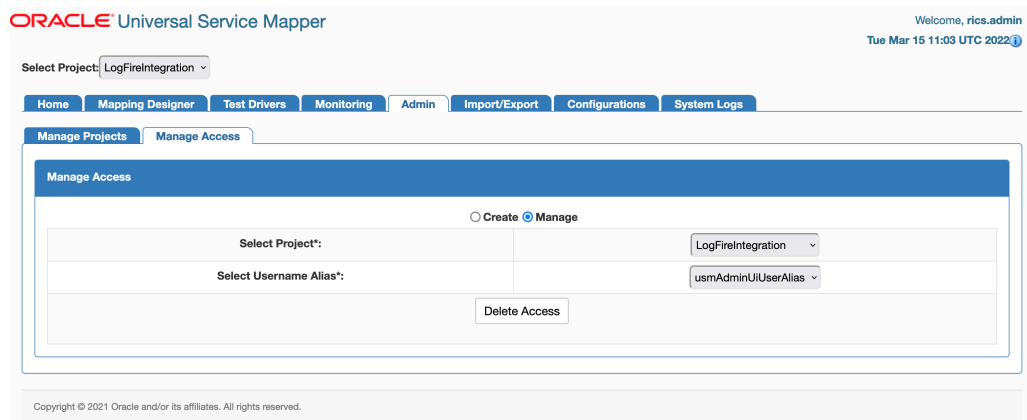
ORACLE Universal Service Mapper

Welcome, rics.admin

Tue Mar 15 11:03 UTC 2022

Select Project: LogFireIntegration

Home | Mapping Designer | Test Drivers | Monitoring | Admin | Import/Export | Configurations | System Logs

Manage Projects | Manage Access

Manage Access

Create Manage

| Select Project*: | LogFireIntegration |
|---|---|
| Select Username Alias*: | usmAdminUiUserAlias |

Delete Access

Copyright © 2021 Oracle and/or its affiliates. All rights reserved.